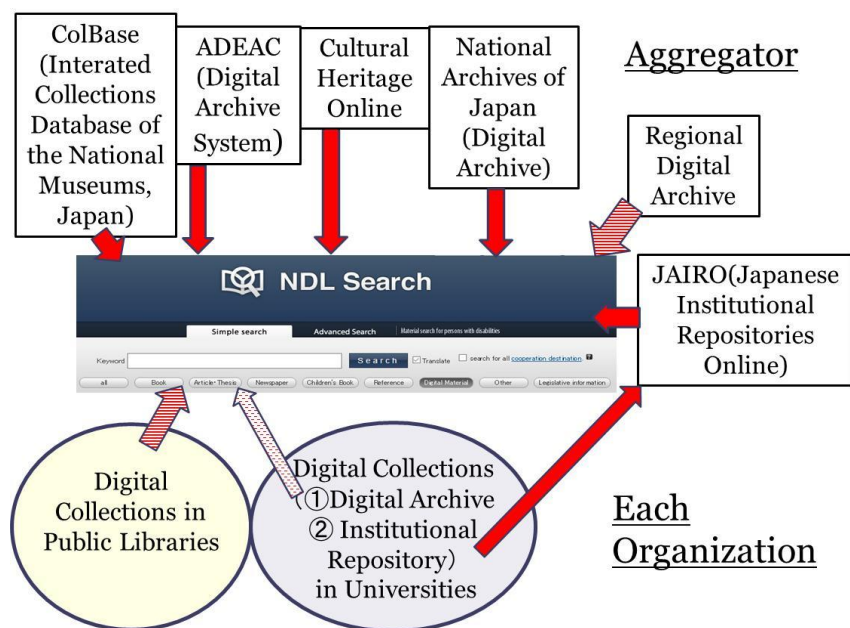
ColBase (Interated Collections Database of the National Museums, Japan)

ADEAC (Digital Archive System)

Cultural Heritage Online

National Archives of Japan (Digital Archive)

Aggregator

Regional Digital Archive

NDL Search

Simple search

Advanced Search

Material search for persons with disabilities

Keyword

Search

Translate

search for all cooperation destination.

all

Book

Article・Thesis

Newspaper

Children's Book

Reference

Digital Material

Other

Legislative information

JAIRO(Japanese Institutional Repositories Online)

Digital Collections in Public Libraries

Digital Collections (①Digital Archive ② Institutional Repository) in Universities

Each Organization